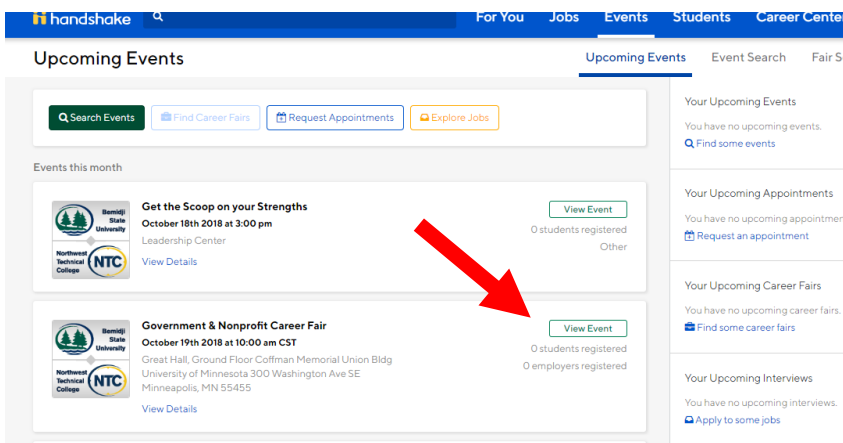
handshake

For You Jobs Events Students Career Center

Upcoming Events

Upcoming Events Event Search Fair S

Search Events Find Career Fairs Request Appointments Explore Jobs

Events this month

Bemidji State University

Northwest Technical College NTC

Get the Scoop on your Strengths
October 18th 2018 at 3:00 pm
Leadership Center
View Details

View Event
0 students registered
Other

Bemidji State University

Northwest Technical College NTC

Government & Nonprofit Career Fair
October 19th 2018 at 10:00 am CST
Great Hall, Ground Floor Coffman Memorial Union Bldg
University of Minnesota 300 Washington Ave SE
Minneapolis, MN 55455
View Details

View Event
0 students registered
0 employers registered

Your Upcoming Events
You have no upcoming events.
Find some events

Your Upcoming Appointments
You have no upcoming appointmen
Request an appointment

Your Upcoming Career Fairs
You have no upcoming career fairs.
Find some career fairs

Your Upcoming Interviews
You have no upcoming interviews.
Apply to some jobs